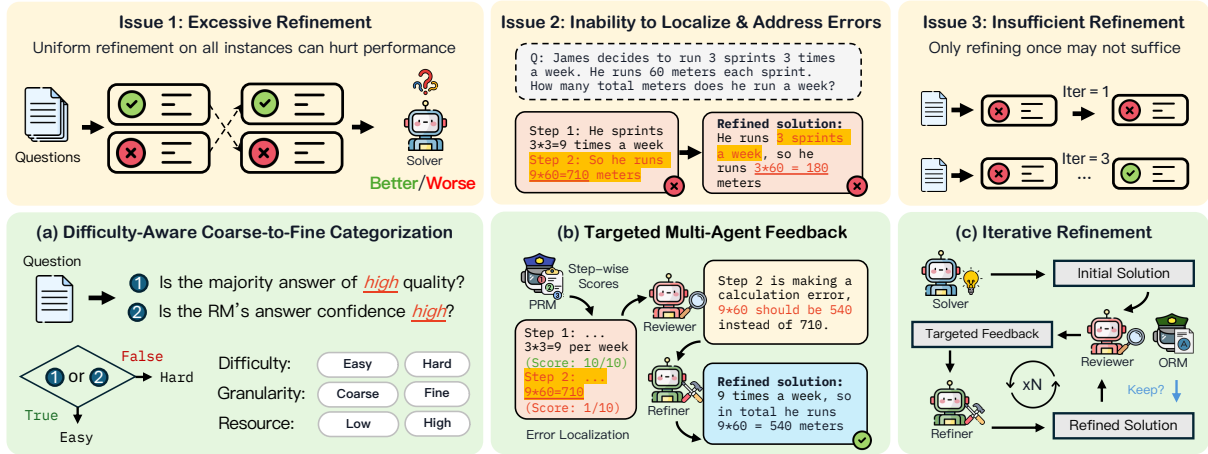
Issue 1: Excessive Refinement

Uniform refinement on all instances can hurt performance

Questions

Solver

Better/Worse

Issue 2: Inability to Localize & Address Errors

Q: James decides to run 3 sprints 3 times a week. He runs 60 meters each sprint. How many total meters does he run a week?

Step 1: He sprints 3*3=9 times a week
Step 2: So he runs 9*60=710 meters

Refined solution:
He runs 3 sprints a week, so he runs 3*60 = 180 meters

Issue 3: Insufficient Refinement

Only refining once may not suffice

Iter = 1

Iter = 3

...

(a) Difficulty-Aware Coarse-to-Fine Categorization

Question

1 Is the majority answer of high quality?

2 Is the RM's answer confidence high?

1 or 2

False

Hard

True

Easy

| Difficulty: | Easy | Hard |
|---|---|---|
| Granularity: | Coarse | Fine |
| Resource: | Low | High |

(b) Targeted Multi-Agent Feedback

PRM

Step-wise Scores

Reviewer

Step 2 is making a calculation error, 9*60 should be 540 instead of 710.

Step 1: ...
3*3=9 per week
(Score: 10/10)
Step 2: ...
9*60=710
(Score: 1/10)

Error Localization

Refiner

Refined solution:
9 times a week, so in total he runs 9*60 = 540 meters

(c) Iterative Refinement

Solver

Initial Solution

Targeted Feedback

Reviewer

ORM

xN

Keep?

Refiner

Refined Solution